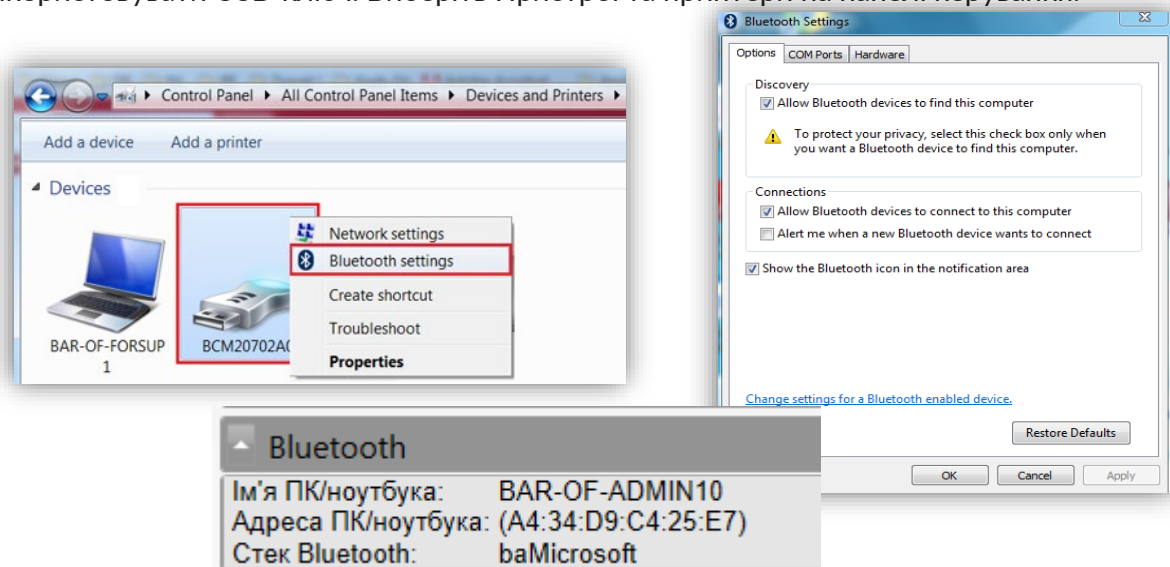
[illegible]

Control Panel ▸ All Control Panel Items ▸ Devices and Printers ▸

Add a device Add a printer

Devices

BAR-OF-FORSUP 1

BCM20702A0

Network settings
Bluetooth settings
Create shortcut
Troubleshoot
Properties

Bluetooth Settings

Options COM Ports Hardware

Discovery
Allow Bluetooth devices to find this computer
To protect your privacy, select this check box only when you want a Bluetooth device to find this computer.

Connections
Allow Bluetooth devices to connect to this computer
Alert me when a new Bluetooth device wants to connect

Show the Bluetooth icon in the notification area

Change settings for a Bluetooth enabled device.

Restore Defaults

OK Cancel Apply

Bluetooth

| | |
|---|---|
| Ім'я ПК/ноутбука: | BAR-OF-ADMIN10 |
| Адреса ПК/ноутбука: | (A4:34:D9:C4:25:E7) |
| Стек Bluetooth: | baMicrosoft |